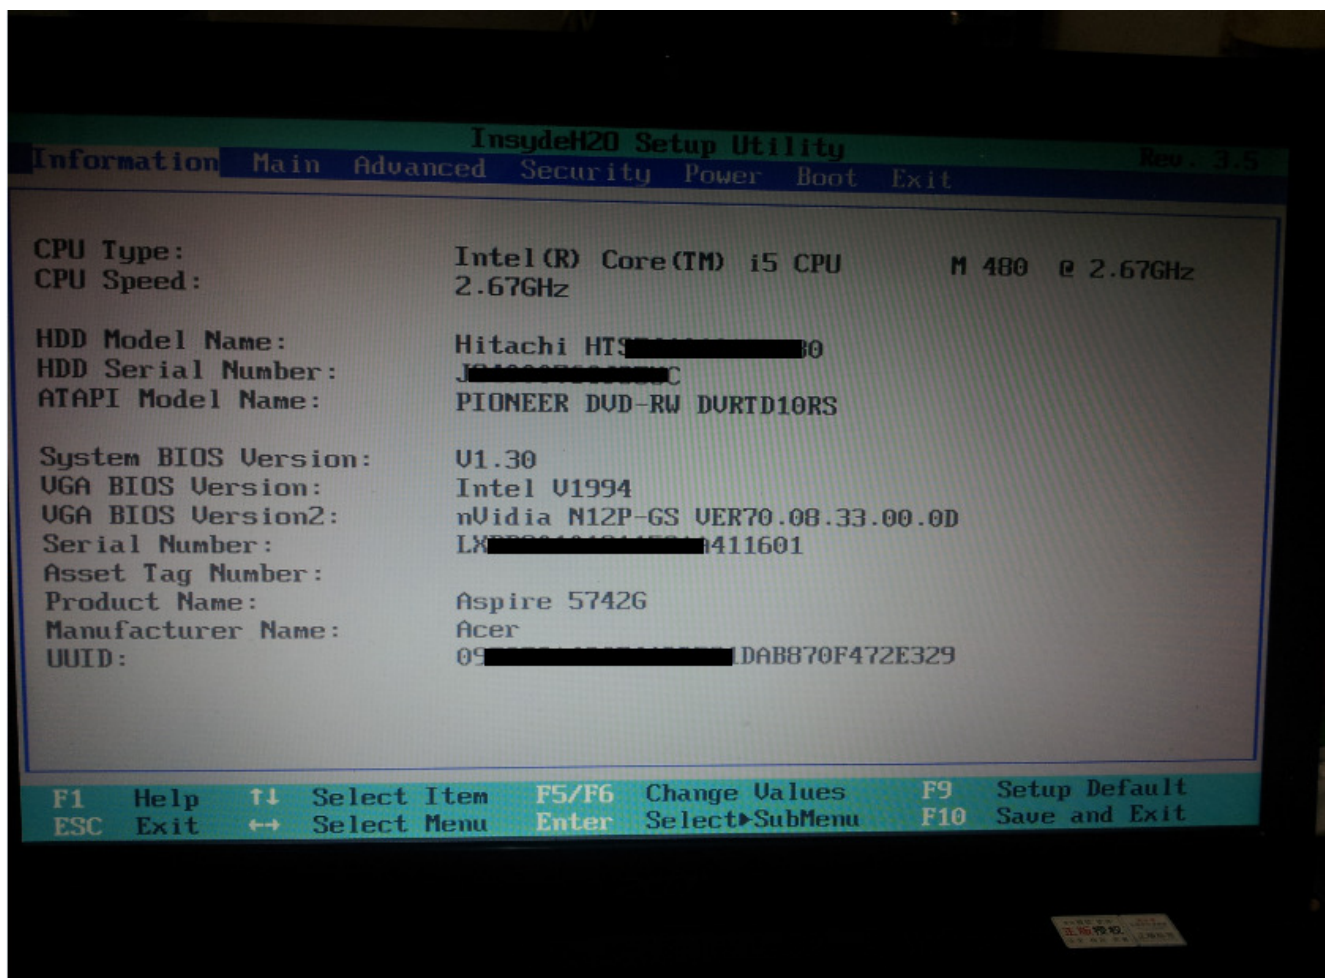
InsydeH2O Setup Utility
Rev. 3.5

Information Main Advanced Security Power Boot Exit

CPU Type: Intel(R) Core(TM) i5 CPU M 480 @ 2.67GHz
CPU Speed: 2.67GHz

HDD Model Name: Hitachi HTS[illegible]0
HDD Serial Number: J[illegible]C
ATAPI Model Name: PIONEER DVD-RW DVRTD10RS

System BIOS Version: V1.30
VGA BIOS Version: Intel V1994
VGA BIOS Version2: nVidia N12P-GS VER70.08.33.00.0D
Serial Number: LX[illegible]411601
Asset Tag Number:
Product Name: Aspire 5742G
Manufacturer Name: Acer
UUID: 09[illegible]DAB870F472E329

F1 Help ↑↓ Select Item F5/F6 Change Values F9 Setup Default
ESC Exit ↔ Select Menu Enter Select▸SubMenu F10 Save and Exit